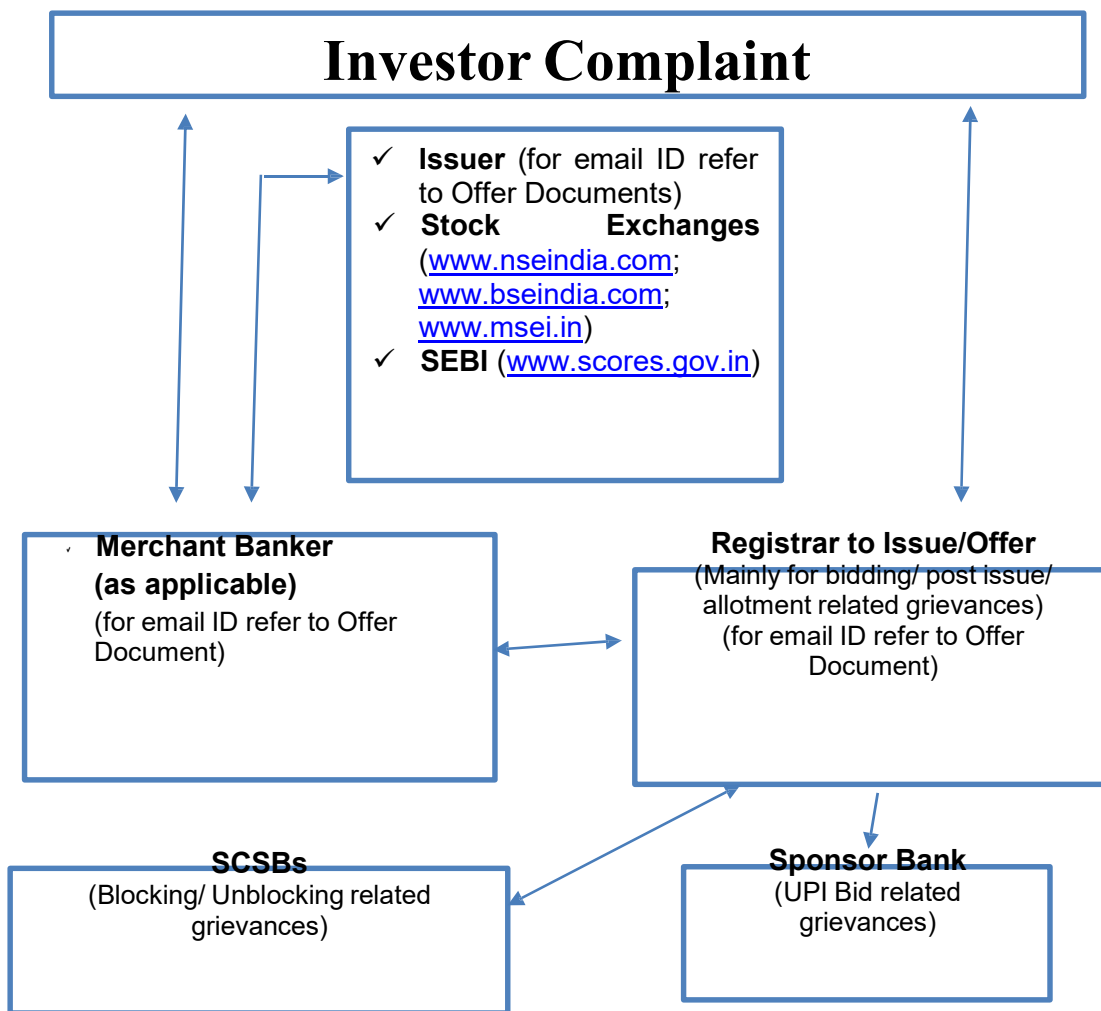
Investor Complaint

✓ Issuer (for email ID refer to Offer Documents)
✓ Stock Exchanges (www.nseindia.com; www.bseindia.com; www.msei.in)
✓ SEBI (www.scores.gov.in)

Merchant Banker (as applicable)
(for email ID refer to Offer Document)

Registrar to Issue/Offer
(Mainly for bidding/ post issue/ allotment related grievances)
(for email ID refer to Offer Document)

SCSBs
(Blocking/ Unblocking related grievances)

Sponsor Bank
(UPI Bid related grievances)